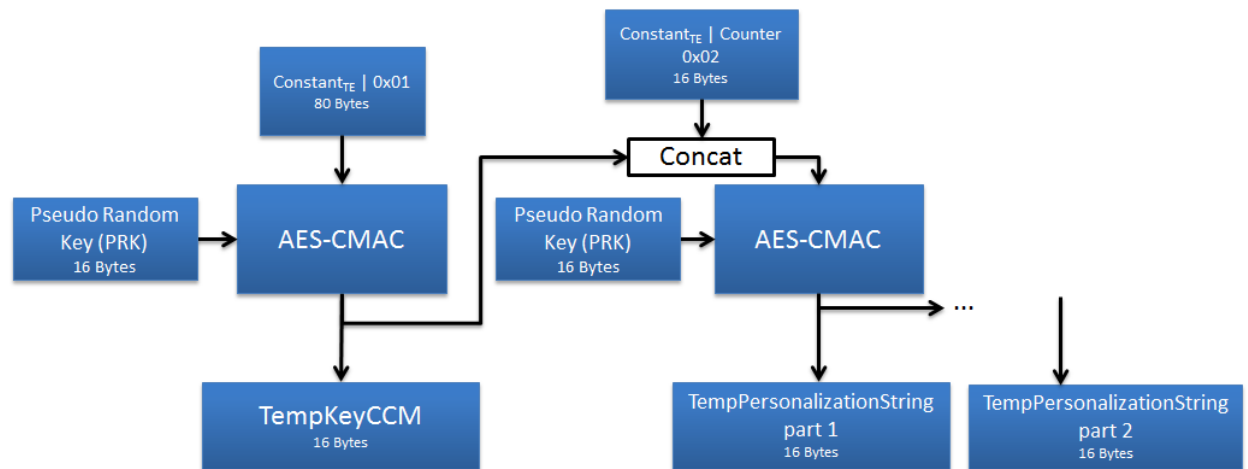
Constant$_{TE}$ | 0x01
80 Bytes

Constant$_{TE}$ | Counter
0x02
16 Bytes

Concat

Pseudo Random Key (PRK)
16 Bytes

AES-CMAC

Pseudo Random Key (PRK)
16 Bytes

AES-CMAC

...

TempKeyCCM
16 Bytes

TempPersonalizationString part 1
16 Bytes

TempPersonalizationString part 2
16 Bytes